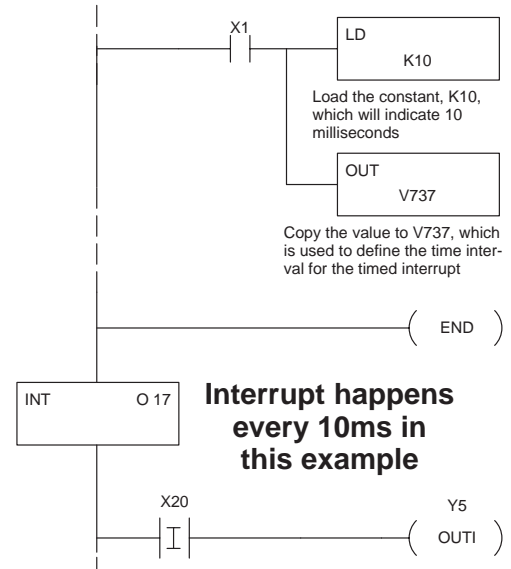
X1

LD

K10

Load the constant, K10, which will indicate 10 milliseconds

OUT

V737

Copy the value to V737, which is used to define the time interval for the timed interrupt

END

INT

O 17

Interrupt happens every 10ms in this example

X20

Y5

OUTI